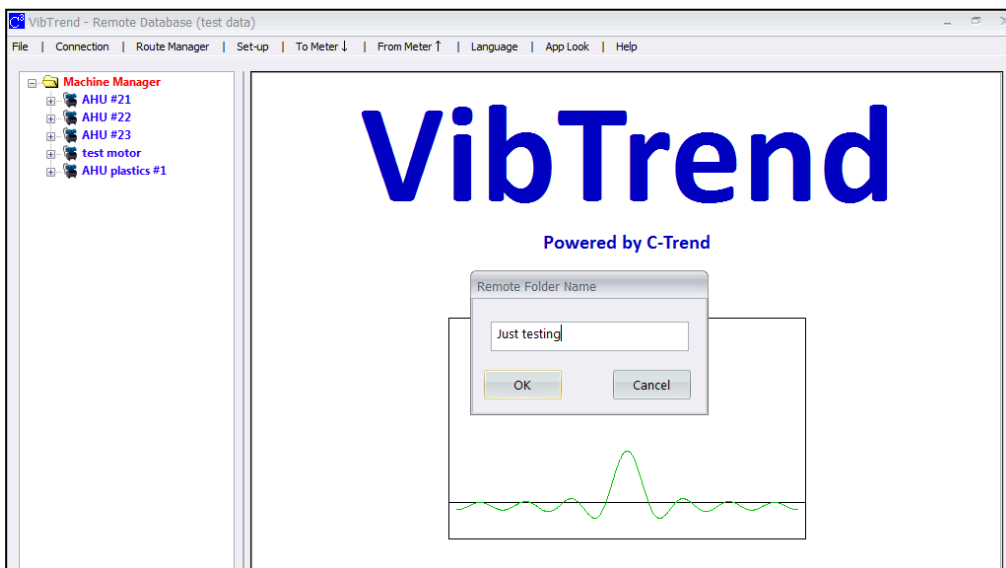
VibTrend - Remote Database (test data)

File | Connection | Route Manager | Set-up | To Meter ↓ | From Meter ↑ | Language | App Look | Help

Machine Manager
AHU #21
AHU #22
AHU #23
test motor
AHU plastics #1

VibTrend

Powered by C-Trend

Remote Folder Name

Just testing

OK

Cancel